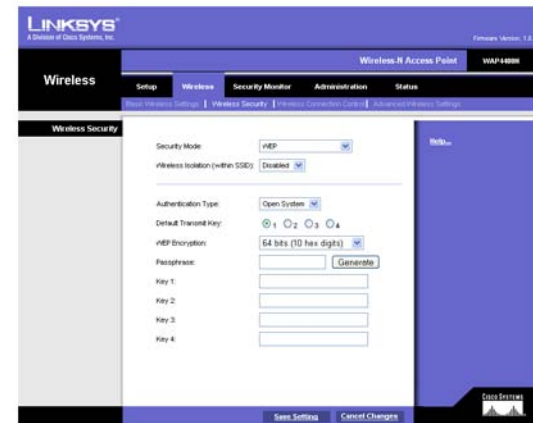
LINKSYS®
A Division of Cisco Systems, Inc.

Firmware Version: 1.0

Wireless-N Access Point WAP4400N

Wireless

Setup | Wireless | Security Monitor | Administration | Status

Basic Wireless Settings | Wireless Security | Wireless Connection Control | Advanced Wireless Settings

Wireless Security

Security Mode: WEP

Wireless Isolation (within SSID): Disabled

Authentication Type: Open System

Default Transmit Key: 1 2 3 4

WEP Encryption: 64 bits (10 hex digits)

Passphrase: Generate

Key 1:

Key 2:

Key 3:

Key 4:

Help...

Save Setting | Cancel Changes

CISCO SYSTEMS